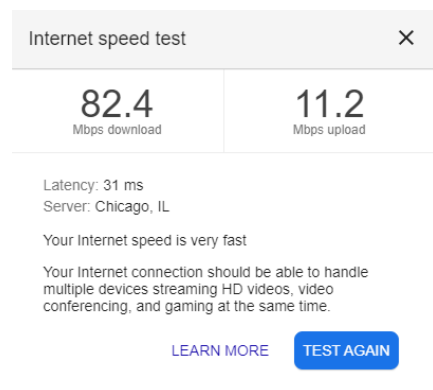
Internet speed test

×

82.4
Mbps download

11.2
Mbps upload

Latency: 31 ms
Server: Chicago, IL

Your Internet speed is very fast

Your Internet connection should be able to handle multiple devices streaming HD videos, video conferencing, and gaming at the same time.

LEARN MORE

TEST AGAIN